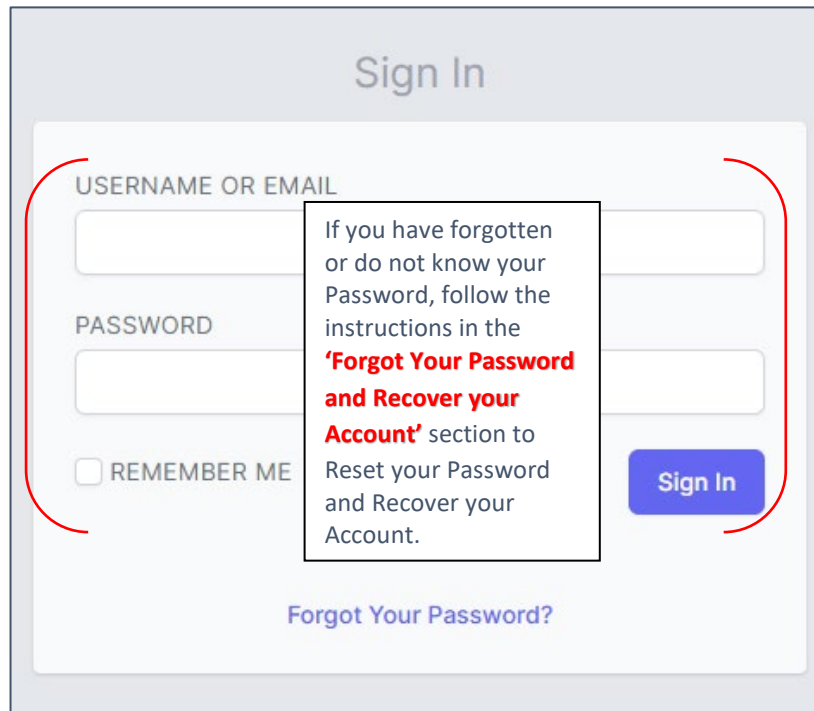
Sign In

USERNAME OR EMAIL

PASSWORD

REMEMBER ME

If you have forgotten or do not know your Password, follow the instructions in the **'Forgot Your Password and Recover your Account'** section to Reset your Password and Recover your Account.

Sign In

Forgot Your Password?